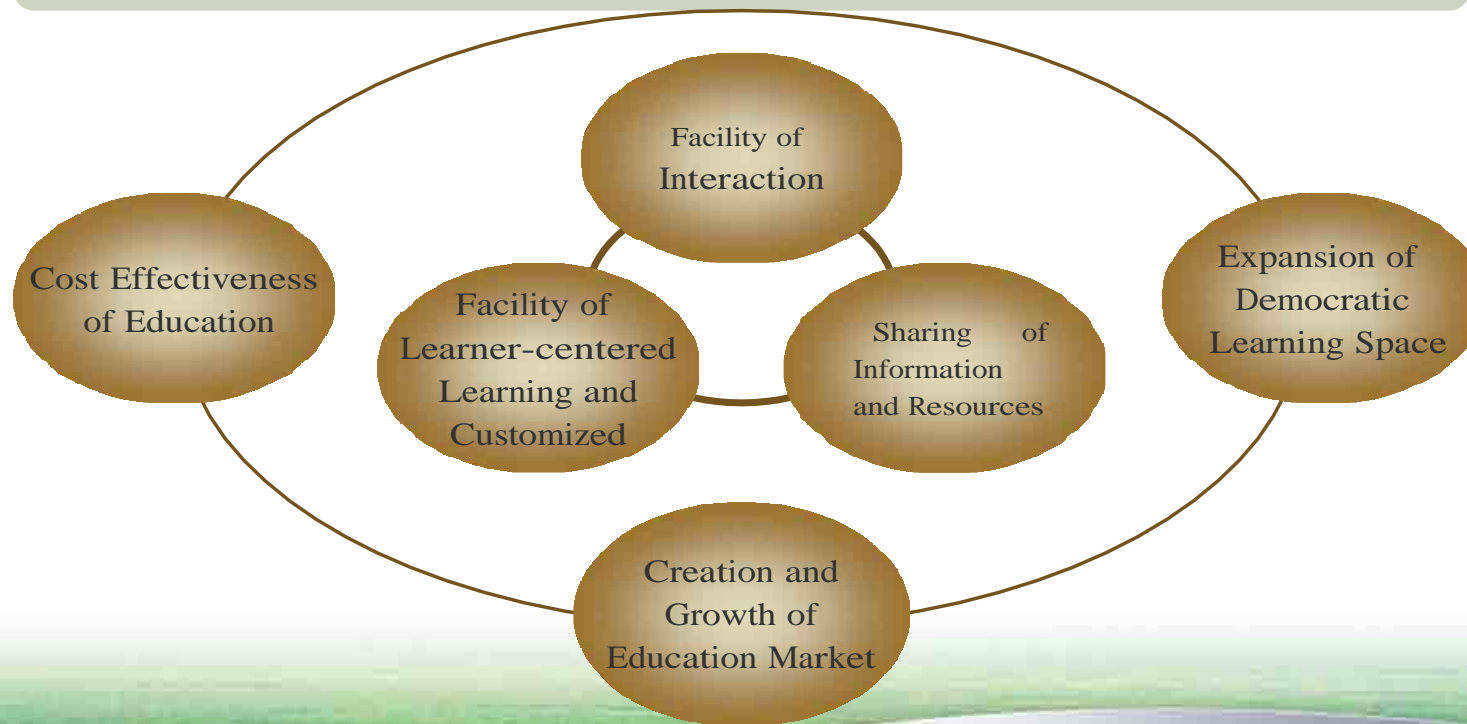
Facility of Interaction

Cost Effectiveness of Education

Facility of Learner-centered Learning and Customized

Sharing of Information and Resources

Expansion of Democratic Learning Space

Creation and Growth of Education Market